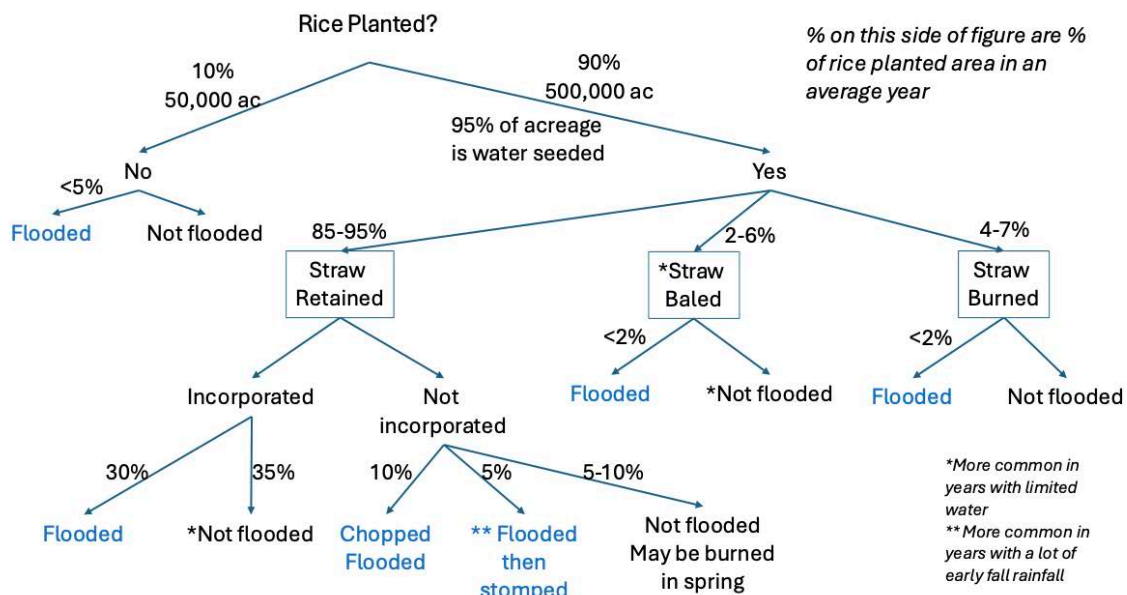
Rice Planted?

% on this side of figure are % of rice planted area in an average year

10%
50,000 ac

90%
500,000 ac

95% of acreage is water seeded

No

Yes

<5%

Flooded

Not flooded

85-95%

2-6%

4-7%

Straw Retained

*Straw Baled

Straw Burned

<2%

<2%

Flooded

*Not flooded

Flooded

Not flooded

Incorporated

Not incorporated

30%

35%

10%

5%

5-10%

Flooded

*Not flooded

Chopped Flooded

** Flooded then stomped

Not flooded
May be burned in spring

*More common in years with limited water
** More common in years with a lot of early fall rainfall